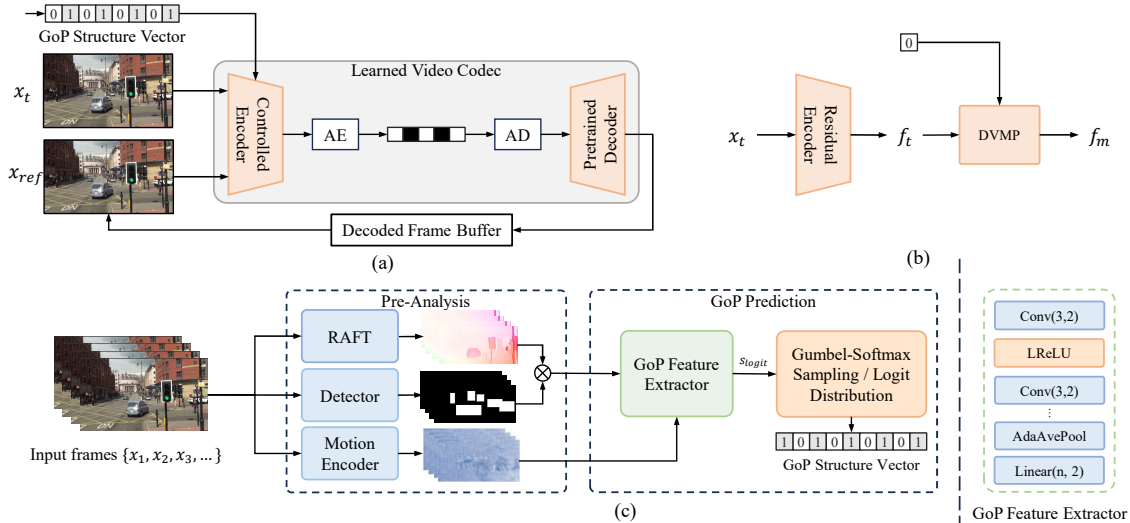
0 1 0 1 0 1 0 1

GoP Structure Vector

$x_t$

$x_{ref}$

Learned Video Codec

Controlled Encoder

AE

AD

Pretrained Decoder

Decoded Frame Buffer

(a)

0

$x_t$

Residual Encoder

$f_t$

DVMP

$f_m$

(b)

Pre-Analysis

RAFT

Detector

Motion Encoder

Input frames $\{x_1, x_2, x_3, \ldots\}$

GoP Prediction

GoP Feature Extractor

$s_{logit}$

Gumbel-Softmax Sampling / Logit Distribution

1 0 1 0 1 0 1 0 1 0 1

GoP Structure Vector

(c)

Conv(3,2)

LReLU

Conv(3,2)

⋮

AdaAvePool

Linear(n, 2)

GoP Feature Extractor